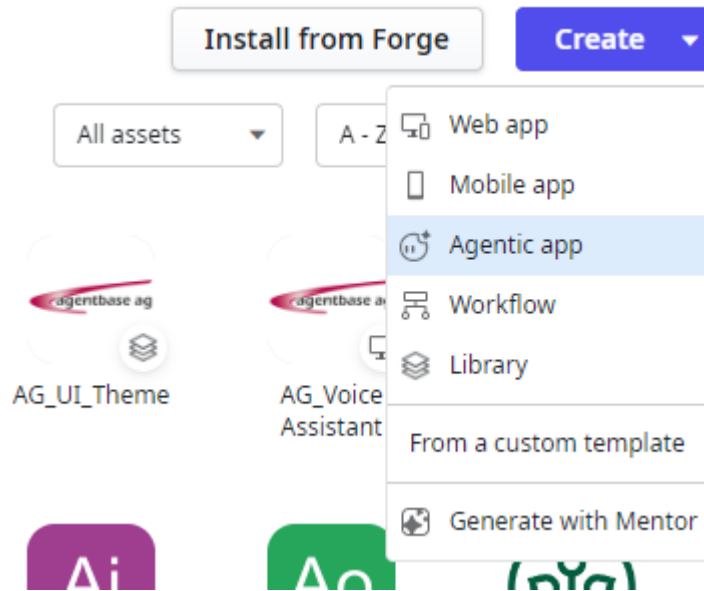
Install from Forge

Create

All assets

A - Z

Web app

Mobile app

Agentic app

Workflow

Library

From a custom template

Generate with Mentor

agentbase ag

AG_UI_Theme

agentbase a

AG_Voice Assistant

Ai

Ao